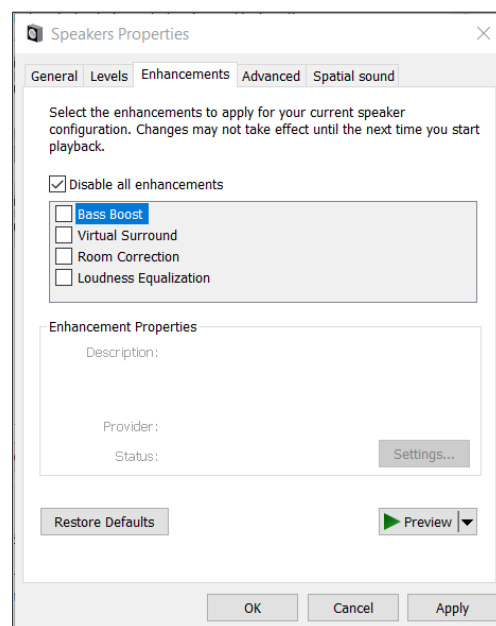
Speakers Properties

General Levels Enhancements Advanced Spatial sound

Select the enhancements to apply for your current speaker configuration. Changes may not take effect until the next time you start playback.

Disable all enhancements

Bass Boost
Virtual Surround
Room Correction
Loudness Equalization

Enhancement Properties

Description:

Provider:

Status:

Settings...

Restore Defaults

Preview

OK Cancel Apply